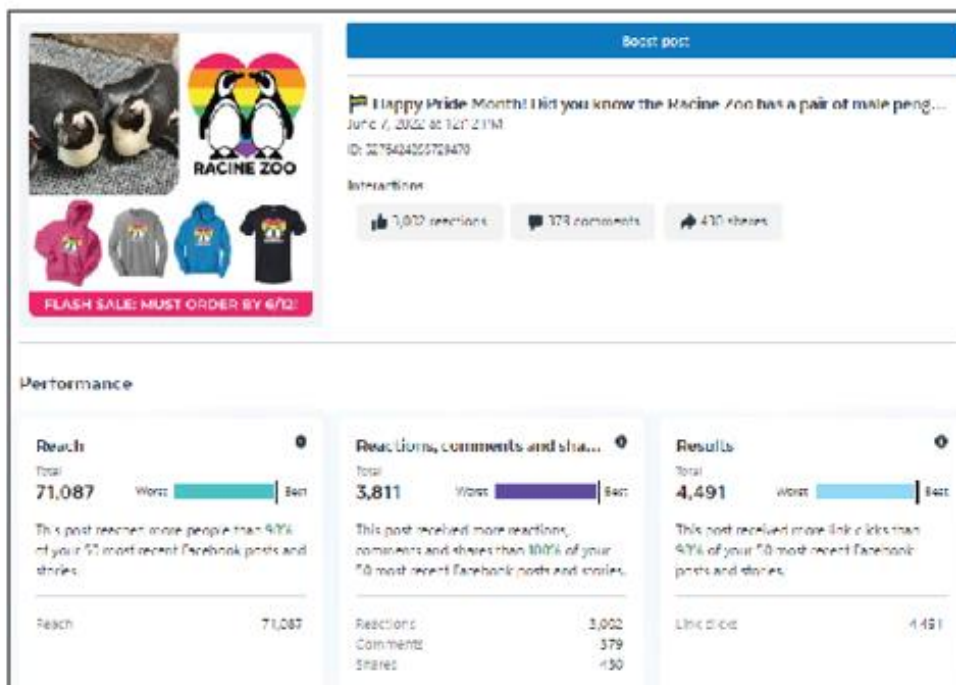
RACINE ZOO

FLASH SALE: MUST ORDER BY 6/12!

Boost post

Happy Pride Month! Did you know the Racine Zoo has a pair of male peng...
June 7, 2022 at 12:21 PM
ID: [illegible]

Interactions

3,002 reactions 379 comments 430 shares

Performance

Reach
Total
71,087
Worst Best
This post reached more people than 9?% of your 50 most recent Facebook posts and stories.
Reach 71,087

Reactions, comments and sha...
Total
3,811
Worst Best
This post received more reactions, comments and shares than 100% of your 50 most recent Facebook posts and stories.
Reactions 3,002
Comments 379
Shares 430

Results
Total
4,491
Worst Best
This post received more link clicks than 9?% of your 50 most recent Facebook posts and stories.
Link clicks 4,491